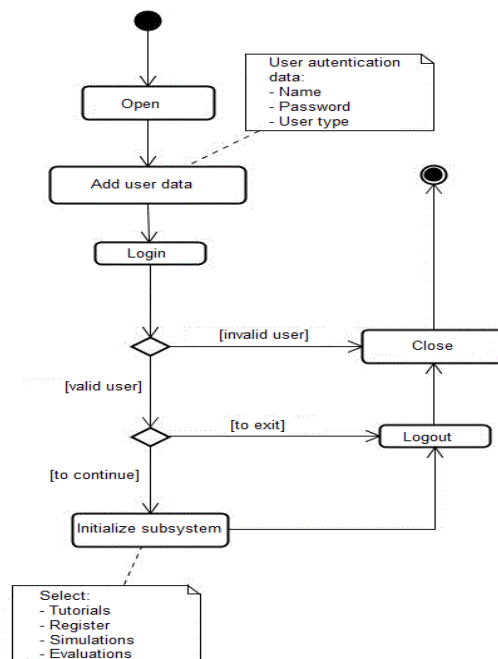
User autentication data:
- Name
- Password
- User type

Open

Add user data

Login

[invalid user]

Close

[valid user]

[to exit]

Logout

[to continue]

Initialize subsystem

Select:
- Tutorials
- Register
- Simulations
- Evaluations